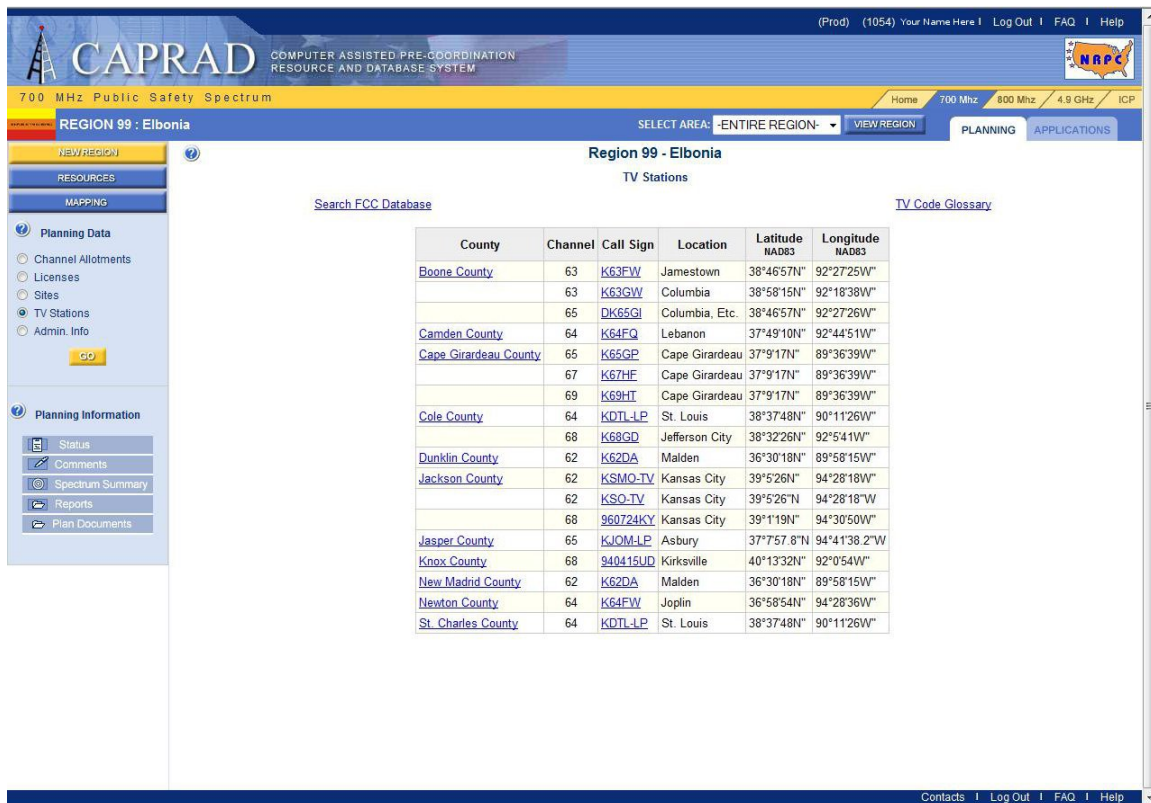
(Prod) (1054) Your Name Here | Log Out | FAQ | Help

CAPRAD COMPUTER ASSISTED PRE-COORDINATION RESOURCE AND DATABASE SYSTEM

NRPC

700 MHz Public Safety Spectrum

Home 700 Mhz 800 Mhz 4.9 GHz ICP

REGION 99 : Elbonia

SELECT AREA: -ENTIRE REGION- VIEW REGION

PLANNING APPLICATIONS

NEW REGION
RESOURCES
MAPPING

Planning Data
Channel Allotments
Licenses
Sites
TV Stations
Admin. Info
GO

Planning Information
Status
Comments
Spectrum Summary
Reports
Plan Documents

Region 99 - Elbonia

TV Stations

Search FCC Database

TV Code Glossary

| County | Channel | Call Sign | Location | Latitude NAD83 | Longitude NAD83 |
|---|---|---|---|---|---|
| Boone County | 63 | K63FW | Jamestown | 38°46'57"N | 92°27'25"W" |
| | 63 | K63GW | Columbia | 38°58'15"N" | 92°18'38"W" |
| | 65 | DK65GI | Columbia, Etc. | 38°46'57"N" | 92°27'26"W" |
| Camden County | 64 | K64FQ | Lebanon | 37°49'10"N" | 92°44'51"W" |
| Cape Girardeau County | 65 | K65GP | Cape Girardeau | 37°9'17"N" | 89°36'39"W" |
| | 67 | K67HF | Cape Girardeau | 37°9'17"N" | 89°36'39"W" |
| | 69 | K69HT | Cape Girardeau | 37°9'17"N" | 89°36'39"W" |
| Cole County | 64 | KDTL-LP | St. Louis | 38°37'48"N" | 90°11'26"W" |
| | 68 | K68GD | Jefferson City | 38°32'26"N" | 92°5'41"W" |
| Dunklin County | 62 | K62DA | Malden | 36°30'18"N" | 89°58'15"W" |
| Jackson County | 62 | KSMO-TV | Kansas City | 39°5'26"N" | 94°28'18"W" |
| | 62 | KSO-TV | Kansas City | 39°5'26"N | 94°28'18"W |
| | 68 | 960724KY | Kansas City | 39°1'19"N" | 94°30'50"W" |
| Jasper County | 65 | KJOM-LP | Asbury | 37°7'57.8"N | 94°41'38.2"W |
| Knox County | 68 | 940415UD | Kirksville | 40°13'32"N" | 92°0'54"W" |
| New Madrid County | 62 | K62DA | Malden | 36°30'18"N" | 89°58'15"W" |
| Newton County | 64 | K64FW | Joplin | 36°58'54"N" | 94°28'36"W" |
| St. Charles County | 64 | KDTL-LP | St. Louis | 38°37'48"N" | 90°11'26"W" |

Contacts | Log Out | FAQ | Help